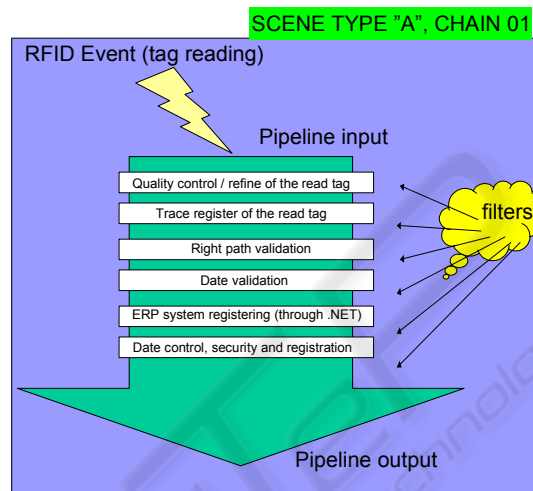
SCENE TYPE "A", CHAIN 01

RFID Event (tag reading)

Pipeline input

Quality control / refine of the read tag

Trace register of the read tag

Right path validation

Date validation

ERP system registering (through .NET)

Date control, security and registration

filters

Pipeline output